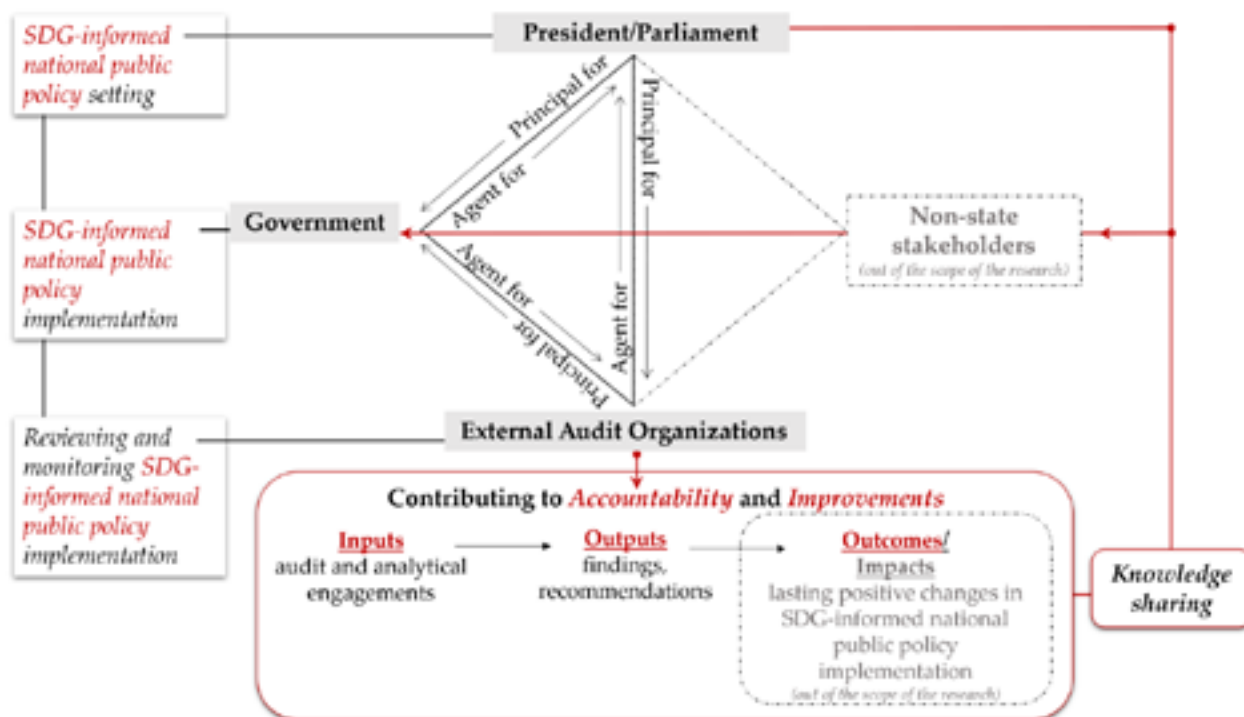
SDG-informed national public policy setting

President/Parliament

Principal for

Principal for

Agent for

Government

Non-state stakeholders
(out of the scope of the research)

SDG-informed national public policy implementation

Agent for

Agent for

Principal for

Reviewing and monitoring SDG-informed national public policy implementation

External Audit Organizations

Contributing to Accountability and Improvements

Inputs
audit and analytical engagements

Outputs
findings, recommendations

Outcomes/ Impacts
lasting positive changes in SDG-informed national public policy implementation
(out of the scope of the research)

Knowledge sharing